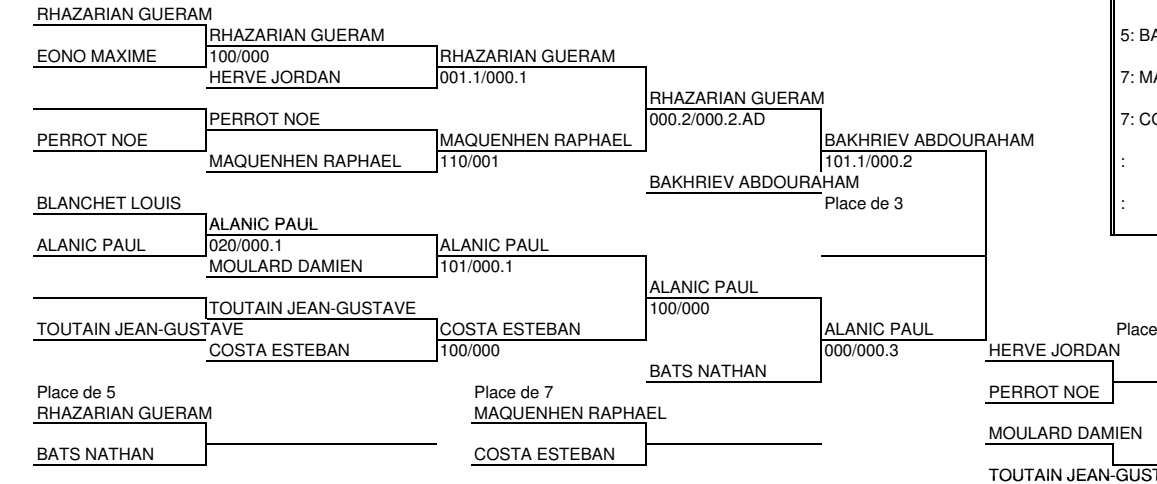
RHAZARIAN GUERAM
EONO MAXIME
RHAZARIAN GUERAM
100/000
HERVE JORDAN
RHAZARIAN GUERAM
001.1/000.1
PERROT NOE
PERROT NOE
MAQUENHEN RAPHAEL
MAQUENHEN RAPHAEL
110/001
RHAZARIAN GUERAM
000.2/000.2.AD
BAKHRIEV ABDOURAHAM
BAKHRIEV ABDOURAHAM
101.1/000.2
Place de 3
BLANCHET LOUIS
ALANIC PAUL
ALANIC PAUL
020/000.1
MOULARD DAMIEN
ALANIC PAUL
101/000.1
ALANIC PAUL
100/000
TOUTAIN JEAN-GUSTAVE
TOUTAIN JEAN-GUSTAVE
COSTA ESTEBAN
COSTA ESTEBAN
100/000
ALANIC PAUL
000/000.3
BATS NATHAN
Place de 5
RHAZARIAN GUERAM
BATS NATHAN
Place de 7
MAQUENHEN RAPHAEL
COSTA ESTEBAN
5: BA
7: MA
7: CO
:
:
Place
HERVE JORDAN
PERROT NOE
MOULARD DAMIEN
TOUTAIN JEAN-GUST